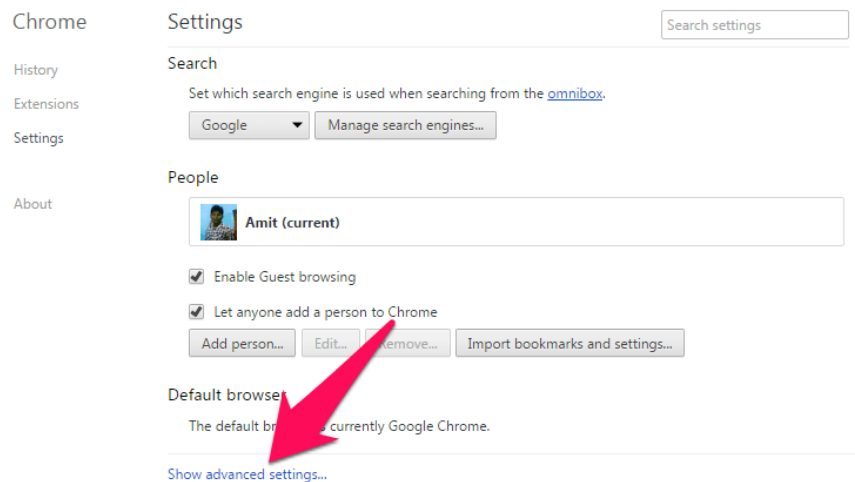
Chrome

History

Extensions

Settings

About

Settings

Search settings

Search

Set which search engine is used when searching from the omnibox.

Google

Manage search engines...

People

Amit (current)

Enable Guest browsing

Let anyone add a person to Chrome

Add person...

Edit...

Remove...

Import bookmarks and settings...

Default browser

The default br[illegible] currently Google Chrome.

Show advanced settings...